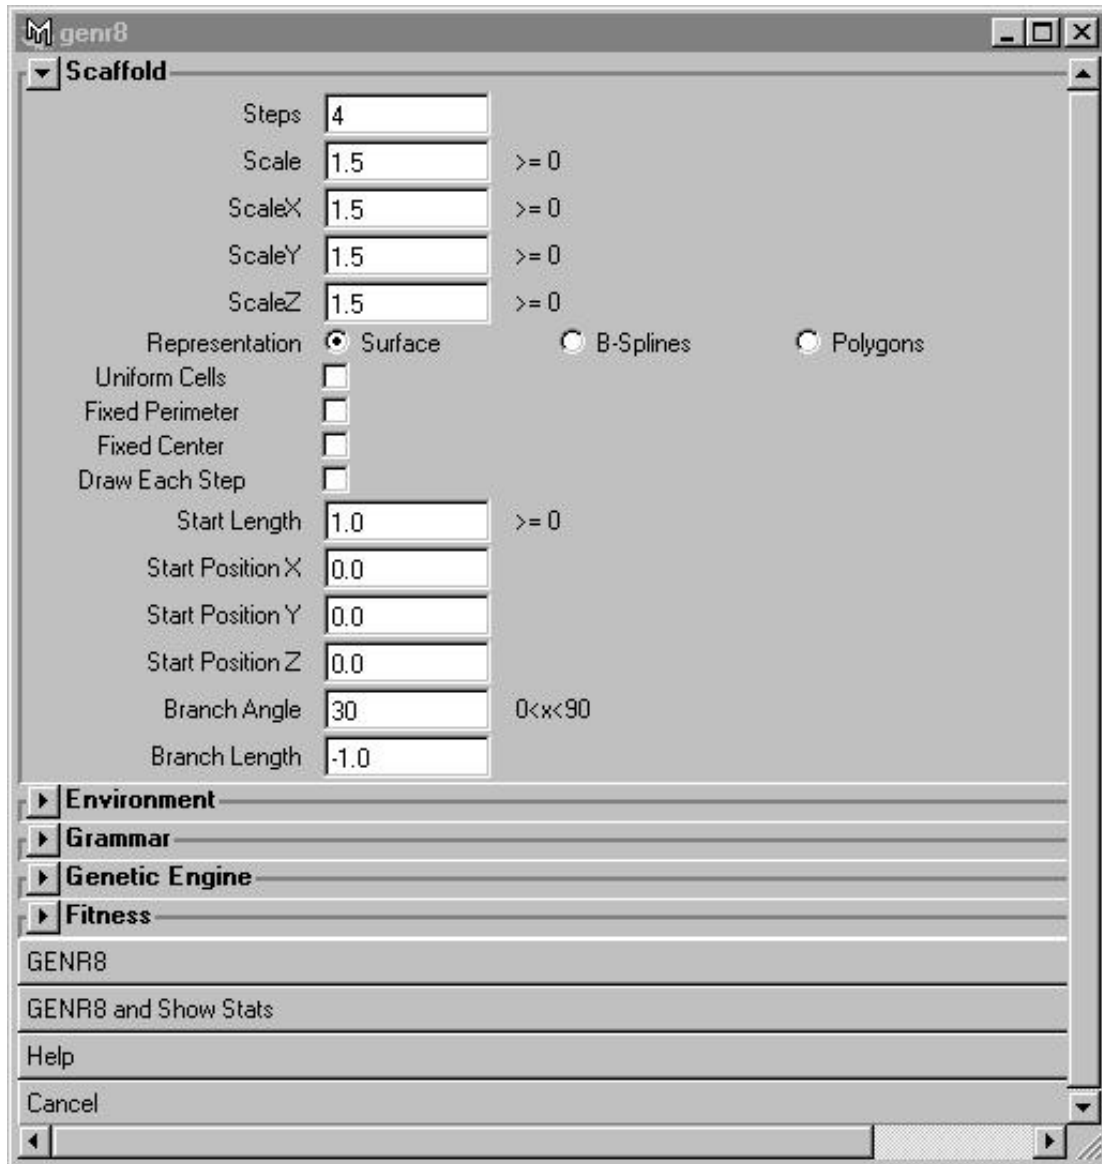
genr8

Scaffold

Steps 4

Scale 1.5 >= 0

ScaleX 1.5 >= 0

ScaleY 1.5 >= 0

ScaleZ 1.5 >= 0

Representation Surface B-Splines Polygons

Uniform Cells

Fixed Perimeter

Fixed Center

Draw Each Step

Start Length 1.0 >= 0

Start Position X 0.0

Start Position Y 0.0

Start Position Z 0.0

Branch Angle 30 0<x<90

Branch Length -1.0

Environment

Grammar

Genetic Engine

Fitness

GENR8

GENR8 and Show Stats

Help

Cancel